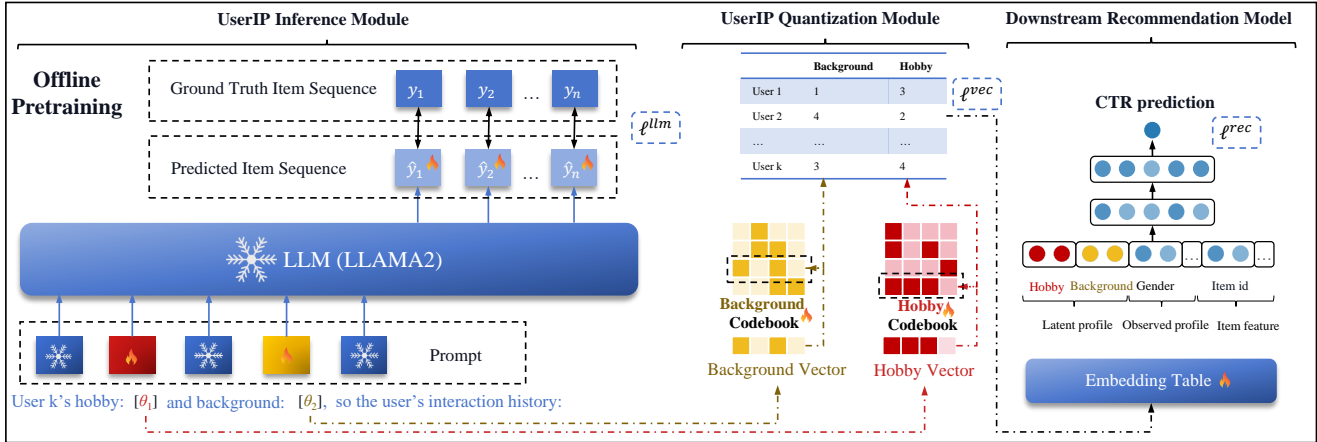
UserIP Inference Module

UserIP Quantization Module

Downstream Recommendation Model

Offline Pretraining

Ground Truth Item Sequence $y_1$ $y_2$ … $y_n$

$\ell^{llm}$

Predicted Item Sequence $\hat{y}_1$ $\hat{y}_2$ … $\hat{y}_n$

LLM (LLAMA2)

Prompt

User k's hobby: $[\theta_1]$ and background: $[\theta_2]$, so the user's interaction history:

| | Background | Hobby |
|---|---|---|
| User 1 | 1 | 3 |
| User 2 | 4 | 2 |
| … | … | … |
| User k | 3 | 4 |

$\ell^{vec}$

Background Codebook

Hobby Codebook

Background Vector

Hobby Vector

CTR prediction

$\ell^{rec}$

Hobby Background Gender … Item id …

Latent profile Observed profile Item feature

Embedding Table